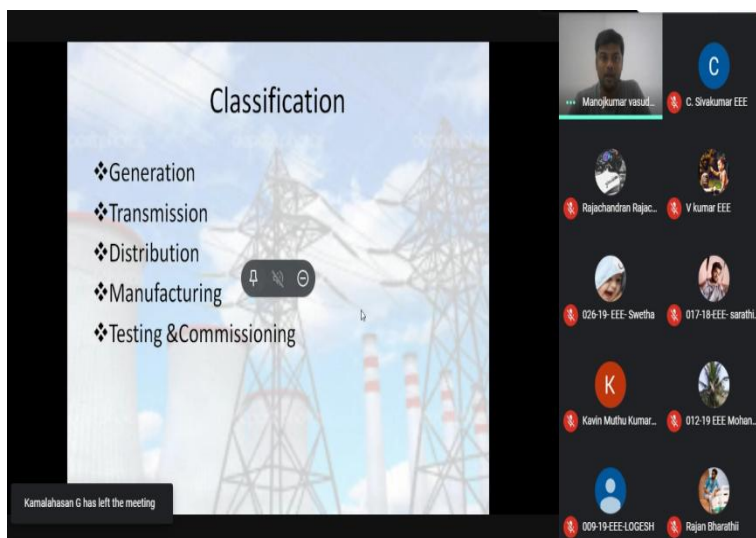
Classification

❖Generation
❖Transmission
❖Distribution
❖Manufacturing
❖Testing &Commissioning

Kamalahasan G has left the meeting

Manojkumar vasud...
C
C. Sivakumar EEE
Rajachandran Rajac...
V kumar EEE
026-19- EEE- Swetha
017-18-EEE- sarathi...
K
Kavin Muthu Kumar...
012-19 EEE Mohan...
009-19-EEE-LOGESH
Rajan Bharathii